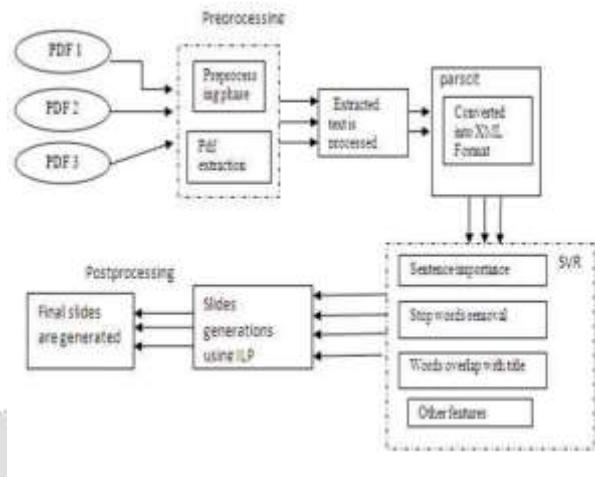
Preprocessing

PDF 1

PDF 2

PDF 3

Preprocessing phase

Pdf extraction

Extracted text is processed

parscit

Converted into XML Format

SVR

Sentence importance

Stop words removal

Words overlap with title

Other features

Postprocessing

Slides generations using ILP

Final slides are generated